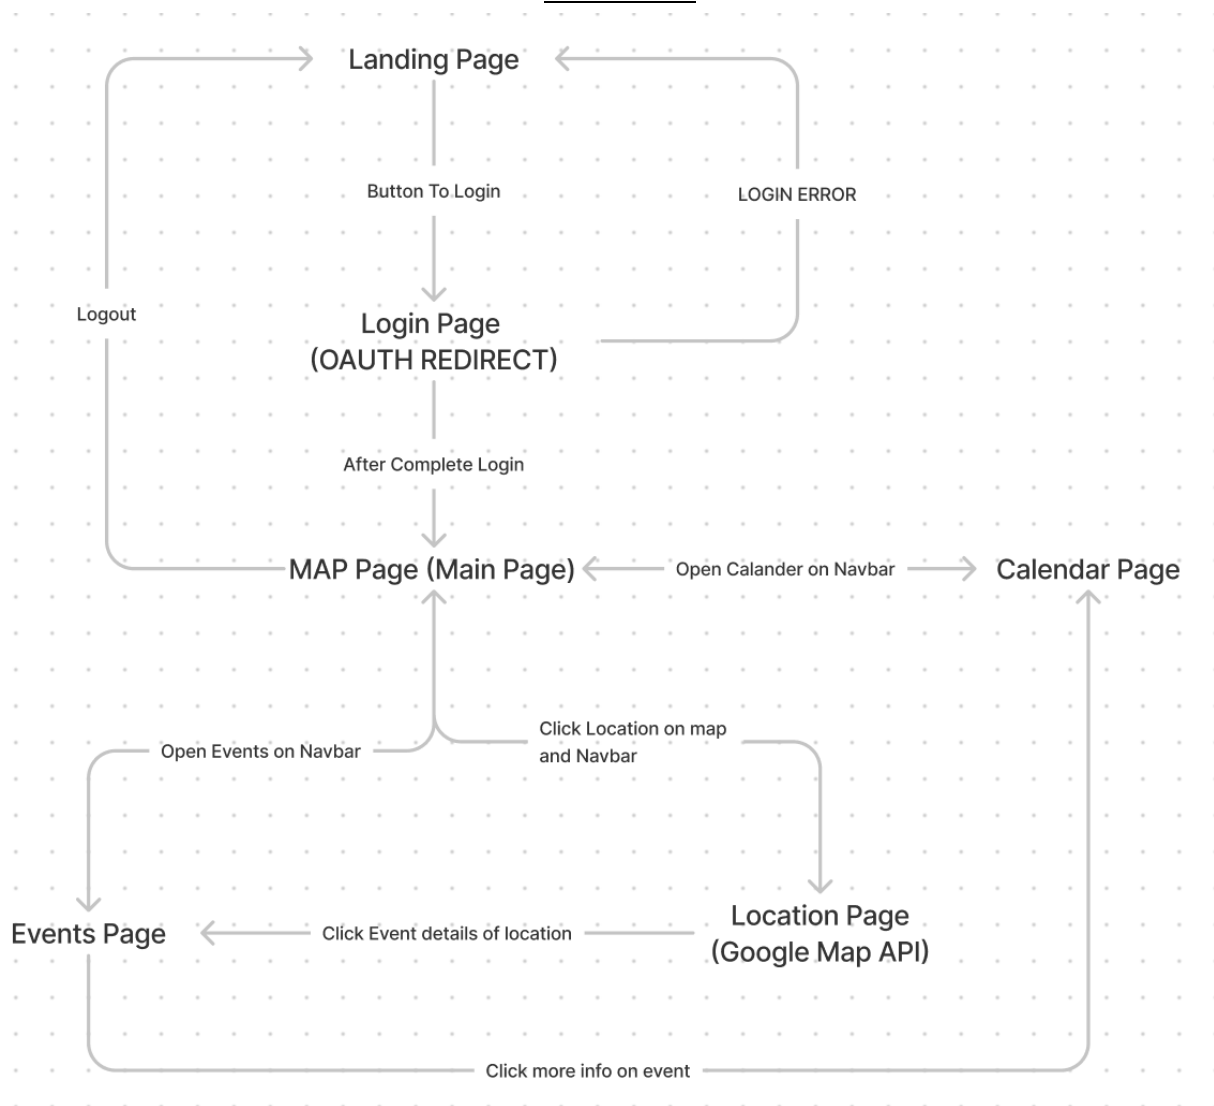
Landing Page

Button To Login

LOGIN ERROR

Logout

Login Page
(OAUTH REDIRECT)

After Complete Login

MAP Page (Main Page)

Open Calander on Navbar

Calendar Page

Open Events on Navbar

Click Location on map and Navbar

Events Page

Click Event details of location

Location Page
(Google Map API)

Click more info on event